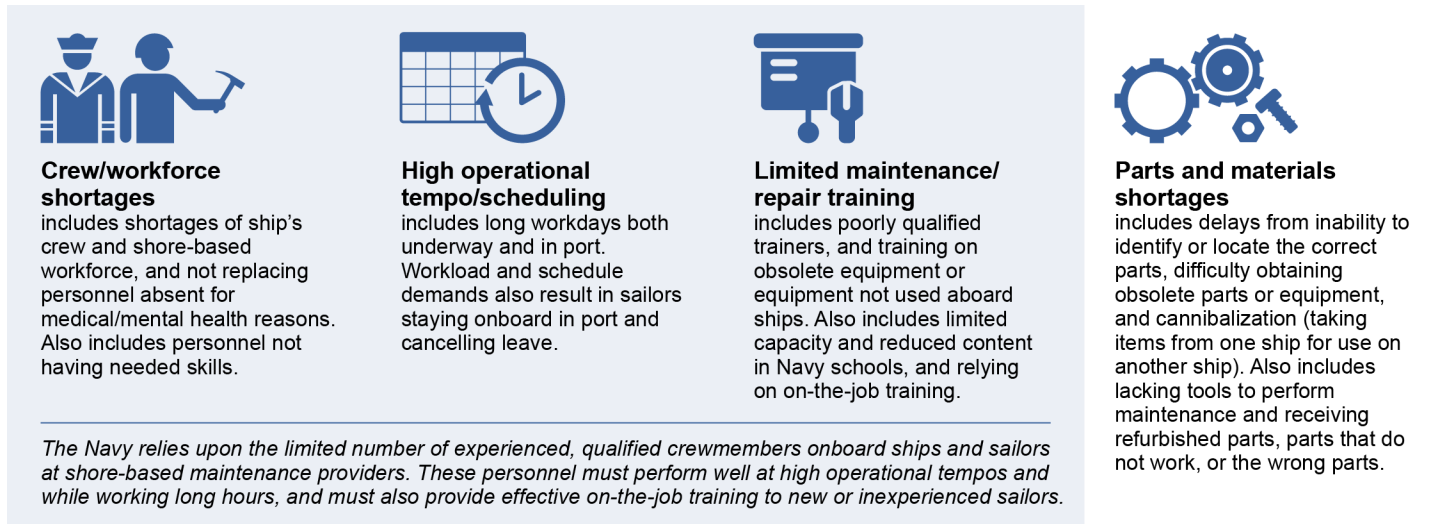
Crew/workforce shortages
includes shortages of ship's crew and shore-based workforce, and not replacing personnel absent for medical/mental health reasons. Also includes personnel not having needed skills.

High operational tempo/scheduling
includes long workdays both underway and in port. Workload and schedule demands also result in sailors staying onboard in port and cancelling leave.

Limited maintenance/ repair training
includes poorly qualified trainers, and training on obsolete equipment or equipment not used aboard ships. Also includes limited capacity and reduced content in Navy schools, and relying on on-the-job training.

The Navy relies upon the limited number of experienced, qualified crewmembers onboard ships and sailors at shore-based maintenance providers. These personnel must perform well at high operational tempos and while working long hours, and must also provide effective on-the-job training to new or inexperienced sailors.

Parts and materials shortages
includes delays from inability to identify or locate the correct parts, difficulty obtaining obsolete parts or equipment, and cannibalization (taking items from one ship for use on another ship). Also includes lacking tools to perform maintenance and receiving refurbished parts, parts that do not work, or the wrong parts.